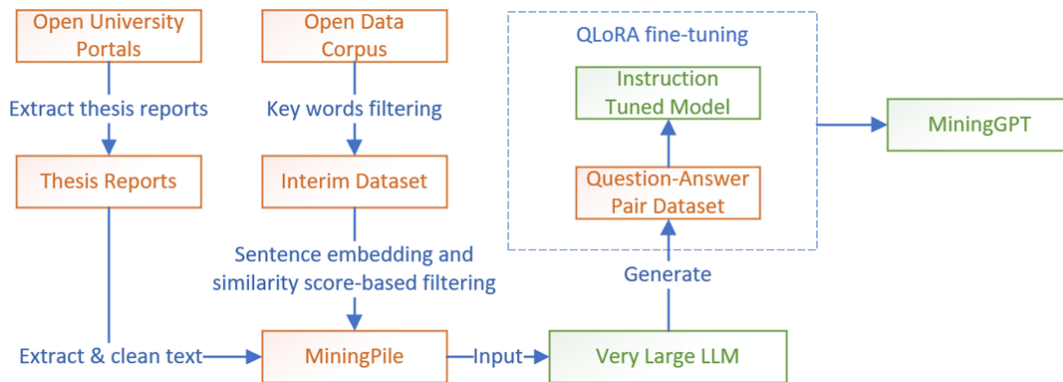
Open University Portals

Extract thesis reports

Thesis Reports

Extract & clean text

Open Data Corpus

Key words filtering

Interim Dataset

Sentence embedding and similarity score-based filtering

MiningPile

Input

Very Large LLM

Generate

QLoRA fine-tuning

Instruction Tuned Model

Question-Answer Pair Dataset

MiningGPT